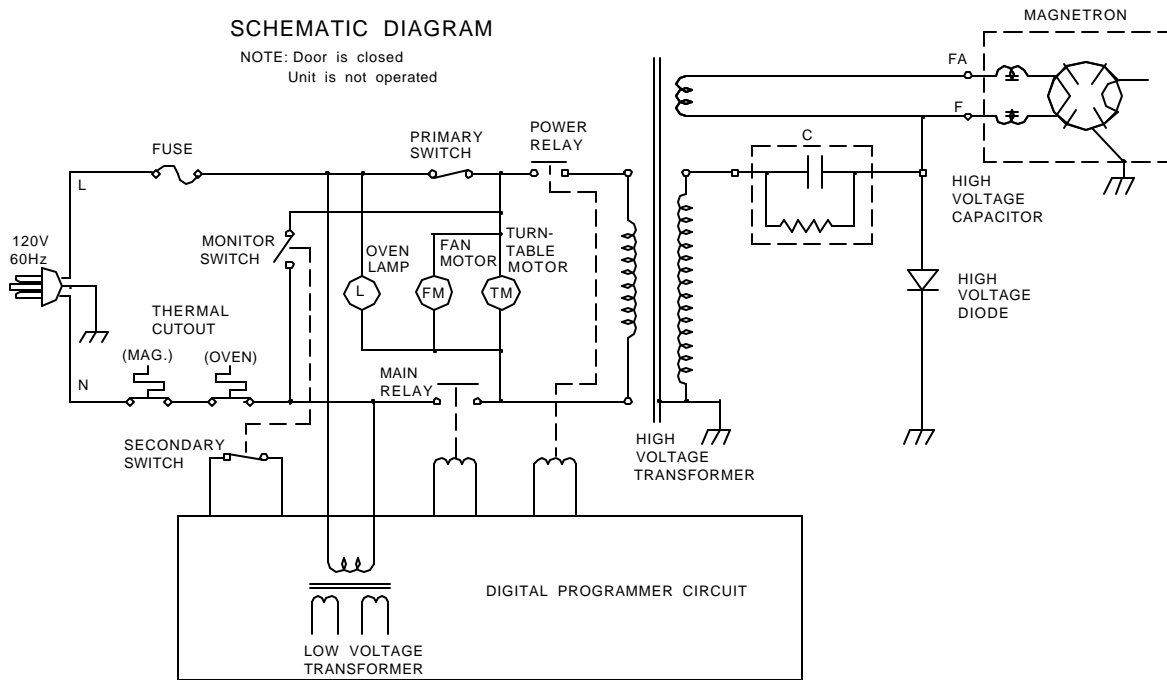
SCHEMATIC DIAGRAM

NOTE: Door is closed
Unit is not operated

MAGNETRON

FA

F

C

FUSE

PRIMARY SWITCH

POWER RELAY

L

120V 60Hz

MONITOR SWITCH

OVEN LAMP

FAN MOTOR

TURN-TABLE MOTOR

L

FM

TM

HIGH VOLTAGE CAPACITOR

HIGH VOLTAGE DIODE

THERMAL CUTOUT

(MAG.)

(OVEN)

N

MAIN RELAY

SECONDARY SWITCH

HIGH VOLTAGE TRANSFORMER

DIGITAL PROGRAMMER CIRCUIT

LOW VOLTAGE TRANSFORMER